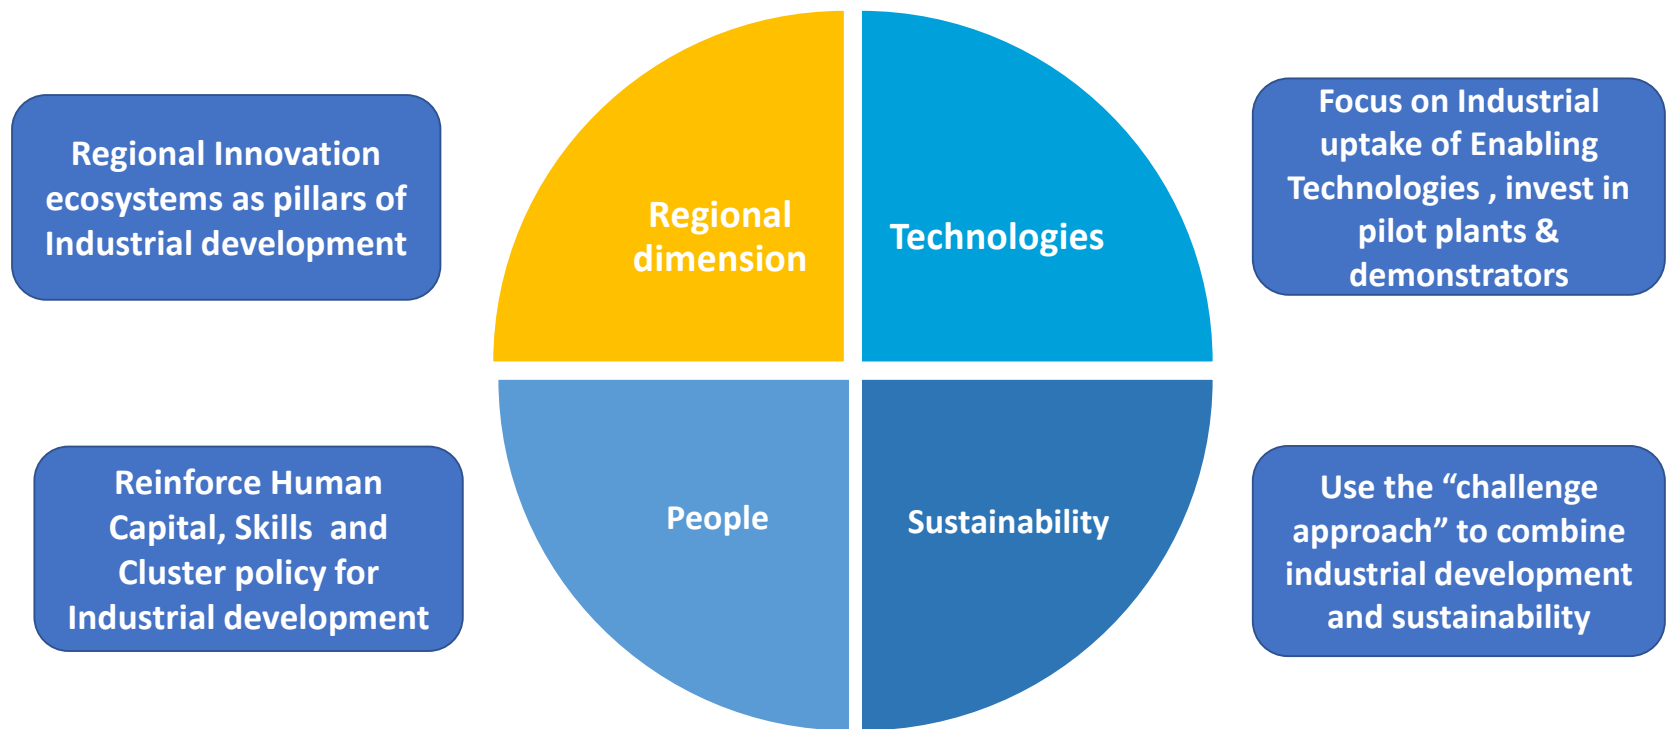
Regional Innovation ecosystems as pillars of Industrial development

Regional dimension

Technologies

Focus on Industrial uptake of Enabling Technologies , invest in pilot plants & demonstrators

Reinforce Human Capital, Skills and Cluster policy for Industrial development

People

Sustainability

Use the “challenge approach” to combine industrial development and sustainability